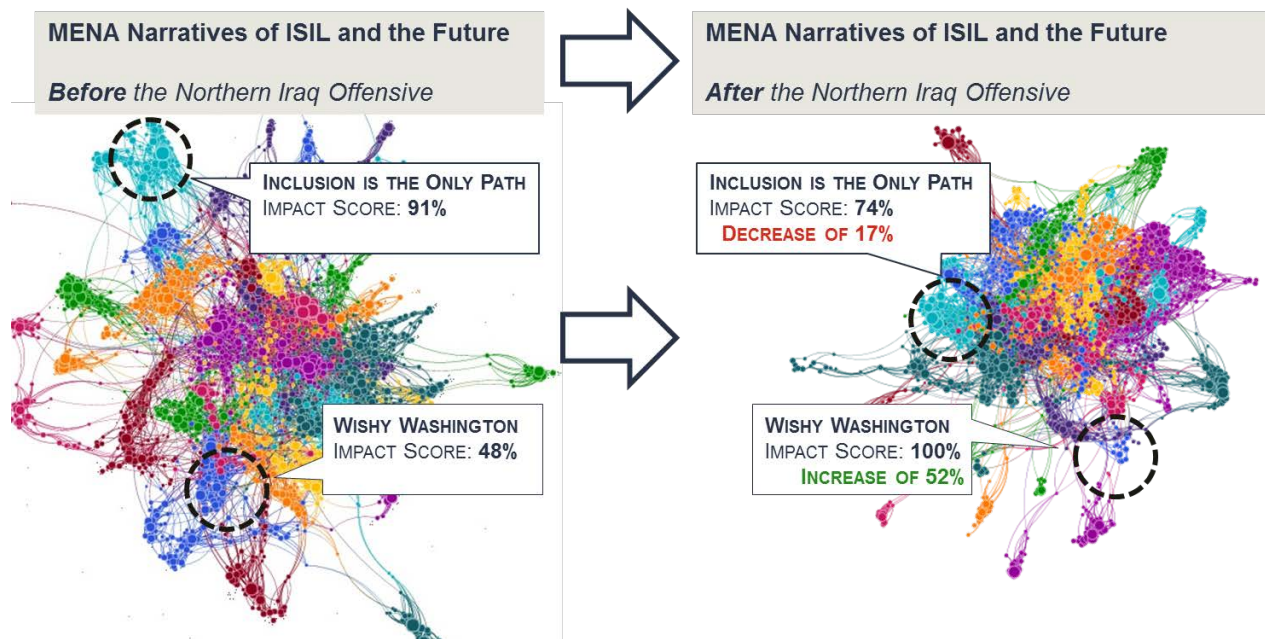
MENA Narratives of ISIL and the Future

*Before* the Northern Iraq Offensive

MENA Narratives of ISIL and the Future

*After* the Northern Iraq Offensive

Inclusion is the Only Path
Impact Score: 91%

Wishy Washington
Impact Score: 48%

Inclusion is the Only Path
Impact Score: 74%
Decrease of 17%

Wishy Washington
Impact Score: 100%
Increase of 52%